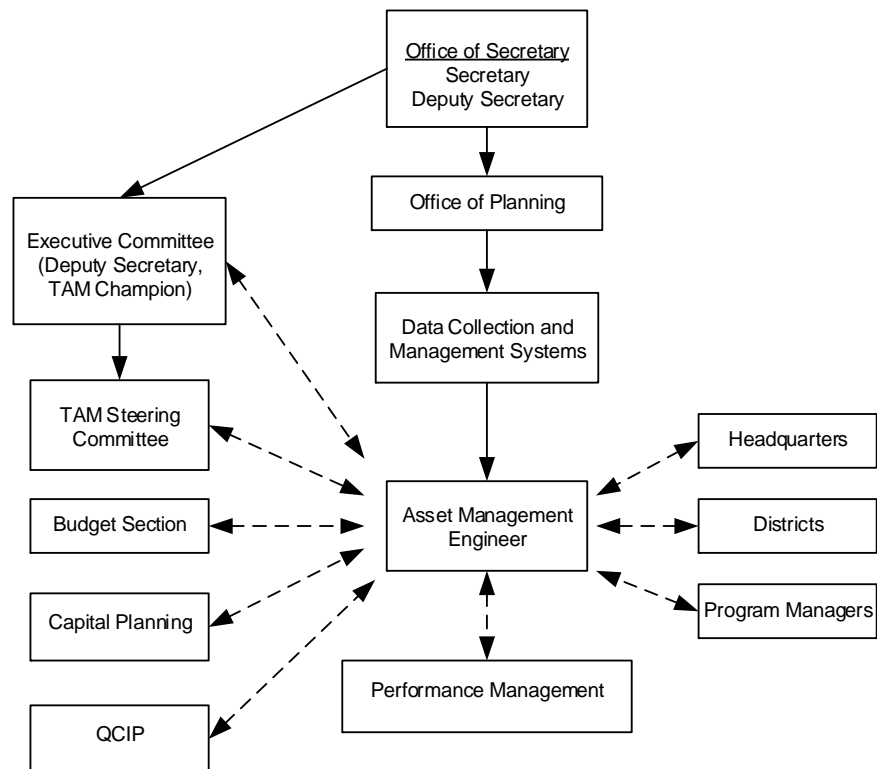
Office of Secretary
Secretary
Deputy Secretary

Office of Planning

Executive Committee (Deputy Secretary, TAM Champion)

Data Collection and Management Systems

TAM Steering Committee

Headquarters

Budget Section

Asset Management Engineer

Districts

Capital Planning

Program Managers

Performance Management

QCIP